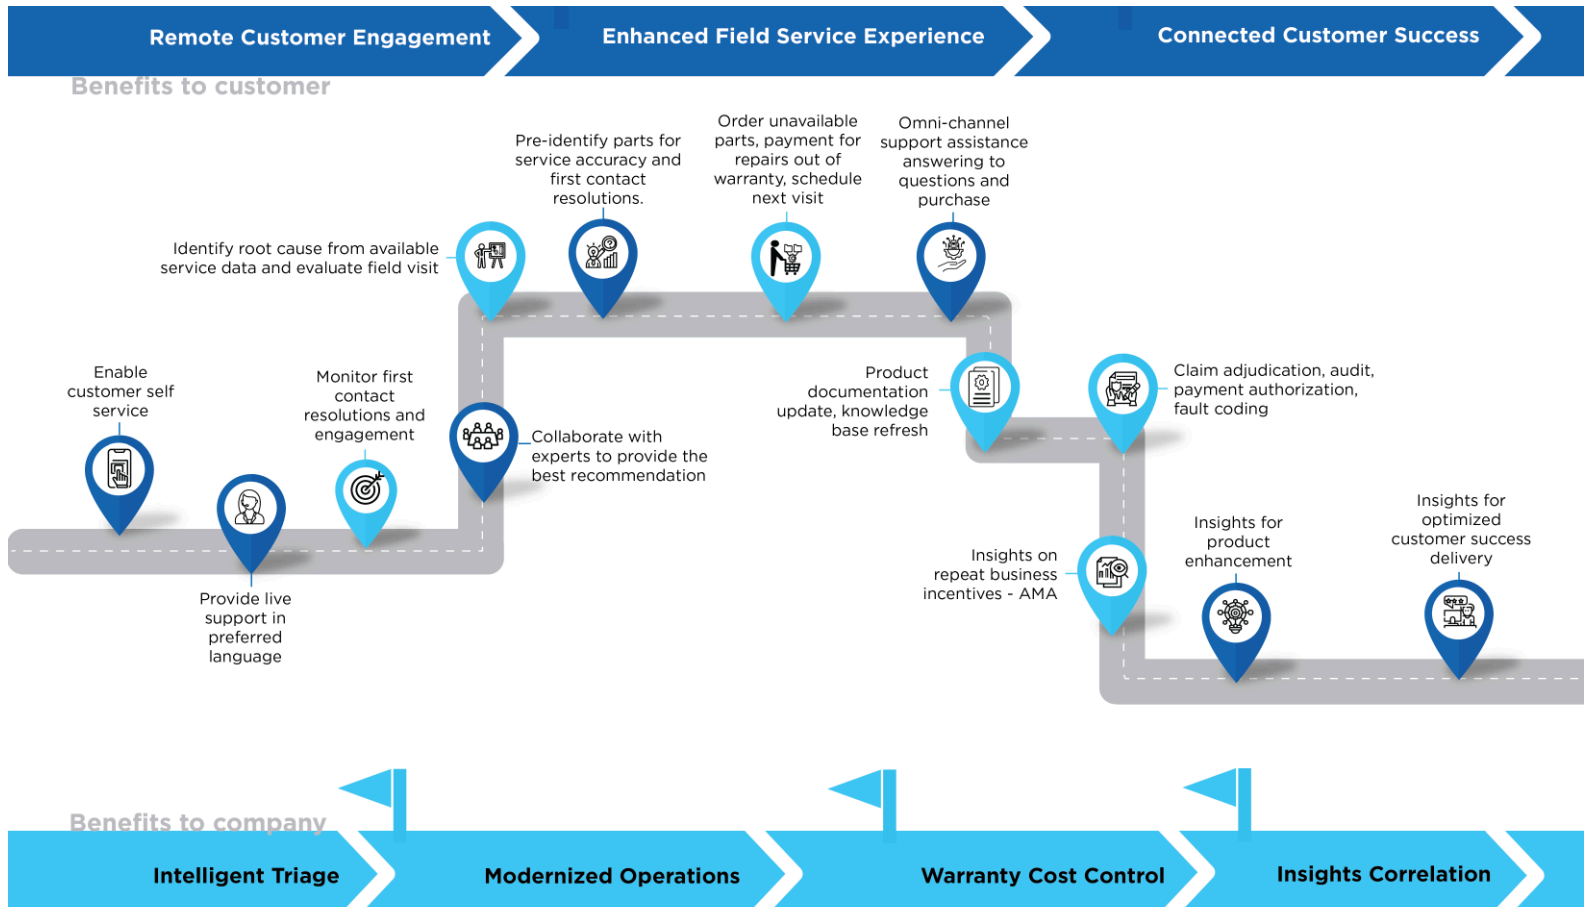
Remote Customer Engagement

Enhanced Field Service Experience

Connected Customer Success

Benefits to customer

Enable customer self service

Provide live support in preferred language

Monitor first contact resolutions and engagement

Collaborate with experts to provide the best recommendation

Identify root cause from available service data and evaluate field visit

Pre-identify parts for service accuracy and first contact resolutions.

Order unavailable parts, payment for repairs out of warranty, schedule next visit

Omni-channel support assistance answering to questions and purchase

Product documentation update, knowledge base refresh

Claim adjudication, audit, payment authorization, fault coding

Insights on repeat business incentives - AMA

Insights for product enhancement

Insights for optimized customer success delivery

Benefits to company

Intelligent Triage

Modernized Operations

Warranty Cost Control

Insights Correlation